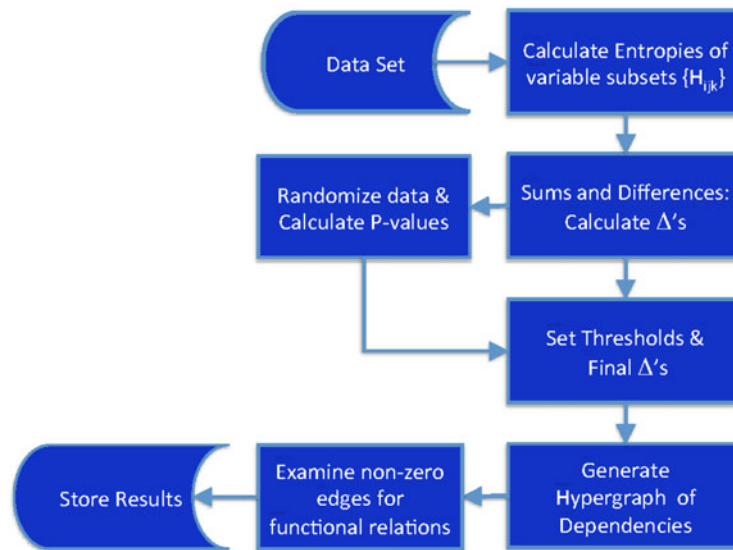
Data Set

Calculate Entropies of variable subsets $\{H_{ijk}\}$

Randomize data & Calculate P-values

Sums and Differences: Calculate $\Delta$'s

Set Thresholds & Final $\Delta$'s

Store Results

Examine non-zero edges for functional relations

Generate Hypergraph of Dependencies